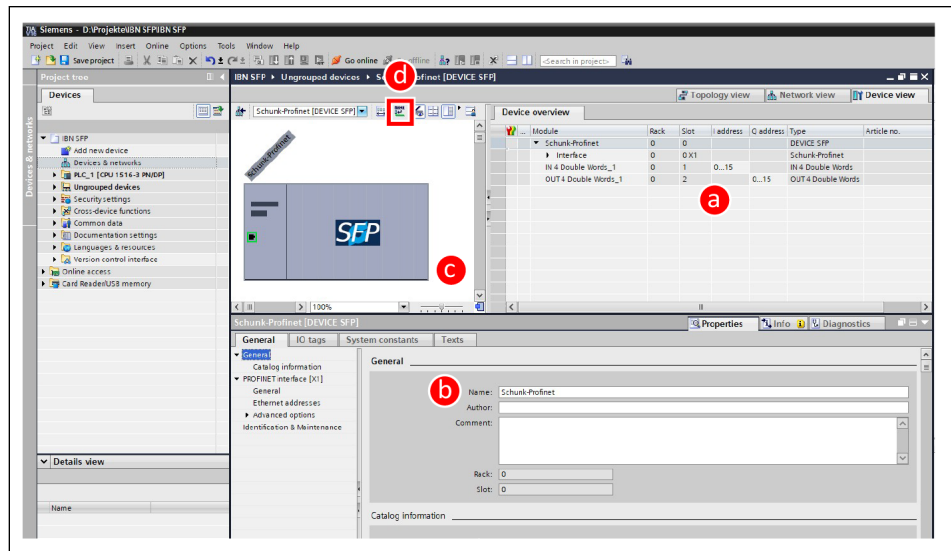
Siemens - D:\Projekte\IBN SFP\IBN SFP

Project Edit View Insert Online Options Tools Window Help

Save project Go online Go offline <Search in project>

Project tree

Devices

IBN SFP
Add new device
Devices & networks
PLC_1 [CPU 1516-3 PN/DP]
Ungrouped devices
Security settings
Cross-device functions
Common data
Documentation settings
Languages & resources
Version control interface
Online access
Card Reader/USB memory

Details view

Name

Devices & networks

IBN SFP ▸ Ungrouped devices ▸ Schunk-Profinet [DEVICE SFP]

d

Topology view Network view Device view

Schunk-Profinet [DEVICE SFP]

Schunk-Profinet

SFP

c

100%

Device overview

| Module | Rack | Slot | I address | Q address | Type | Article no. |
|---|---|---|---|---|---|---|
| Schunk-Profinet | 0 | 0 | | | DEVICE SFP | |
| Interface | 0 | 0 X1 | | | Schunk-Profinet | |
| IN 4 Double Words_1 | 0 | 1 | 0...15 | | IN 4 Double Words | |
| OUT 4 Double Words_1 | 0 | 2 | | 0...15 | OUT 4 Double Words | |

a

Schunk-Profinet [DEVICE SFP]

Properties Info Diagnostics

General IO tags System constants Texts

General
Catalog information
PROFINET interface [X1]
General
Ethernet addresses
Advanced options
Identification & Maintenance

General

b

Name: Schunk-Profinet
Author:
Comment:

Rack: 0
Slot: 0

Catalog information